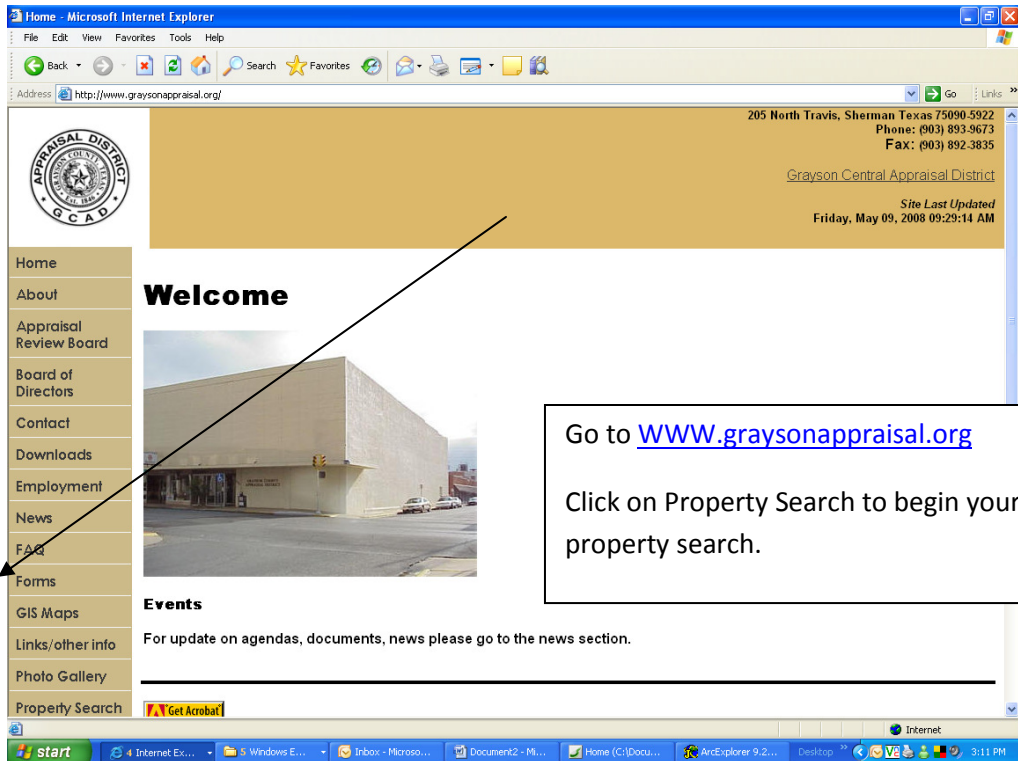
Home - Microsoft Internet Explorer

File Edit View Favorites Tools Help

Back Search Favorites

Address http://www.graysonappraisal.org/ Go Links

APPRAISAL DISTRICT GRAYSON COUNTY TEXAS EST. 1846 GCAD

205 North Travis, Sherman Texas 75090-5922
Phone: (903) 893-9673
Fax: (903) 892-3835

Grayson Central Appraisal District

Site Last Updated
Friday, May 09, 2008 09:29:14 AM

Home
About
Appraisal Review Board
Board of Directors
Contact
Downloads
Employment
News
FAQ
Forms
GIS Maps
Links/other info
Photo Gallery
Property Search

Welcome

Go to WWW.graysonappraisal.org

Click on Property Search to begin your property search.

Events

For update on agendas, documents, news please go to the news section.

Get Acrobat

Internet

start 4 Internet Ex... 5 Windows E... Inbox - Microso... Document2 - Mi... Home (C:\Docu... ArcExplorer 9.2... Desktop 3:11 PM